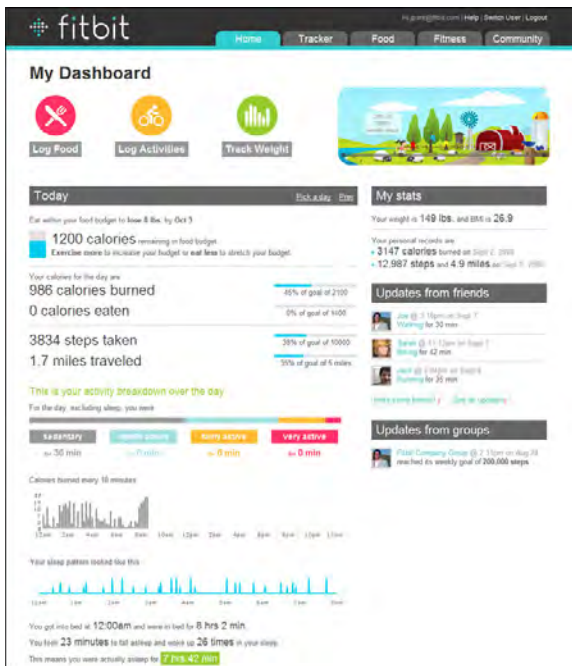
fitbit

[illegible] | Help | Switch User | Logout

Home | Tracker | Food | Fitness | Community

My Dashboard

Log Food | Log Activities | Track Weight

Today

Pick a day | Prev

Eat within your food budget to lose 8 lbs. by Oct 5

1200 calories remaining in food budget
Exercise more to increase your budget or eat less to stretch your budget.

Your calories for the day are

986 calories burned
46% of goal of 2100

0 calories eaten
0% of goal of 1400

3834 steps taken
38% of goal of 10000

1.7 miles traveled
35% of goal of 5 miles

This is your activity breakdown over the day

For the day, excluding sleep, you were

sedentary | lightly active | fairly active | very active
for 30 min | for 0 min | for 0 min | for 0 min

Calories burned every 10 minutes

12am 2am 4am 6am 8am 10am 12pm 2pm 4pm 6pm 8pm 10pm

Your sleep pattern looked like this

12am 1am 2am 3am 4am 5am 6am 7am 8am

You got into bed at 12:00am and were in bed for 8 hrs 2 min.

You took 23 minutes to fall asleep and woke up 26 times in your sleep.

This means you were actually asleep for 7 hrs 42 min

My stats

Your weight is 149 lbs. and BMI is 26.9

Your personal records are
• 3147 calories burned on Sept 2, 2008
• 12,987 steps and 4.9 miles on Sept 5, 2008

Updates from friends

Joe @ 3:18pm on Sept 7
Walking for 30 min

Sarah @ 11:12am on Sept 7
Biking for 42 min

Jack @ 2:18pm on Sept 6
Running for 35 min

Invite more friends | See all updates

Updates from groups

Fitbit Company Group @ 2:15pm on Aug 28
reached its weekly goal of 200,000 steps